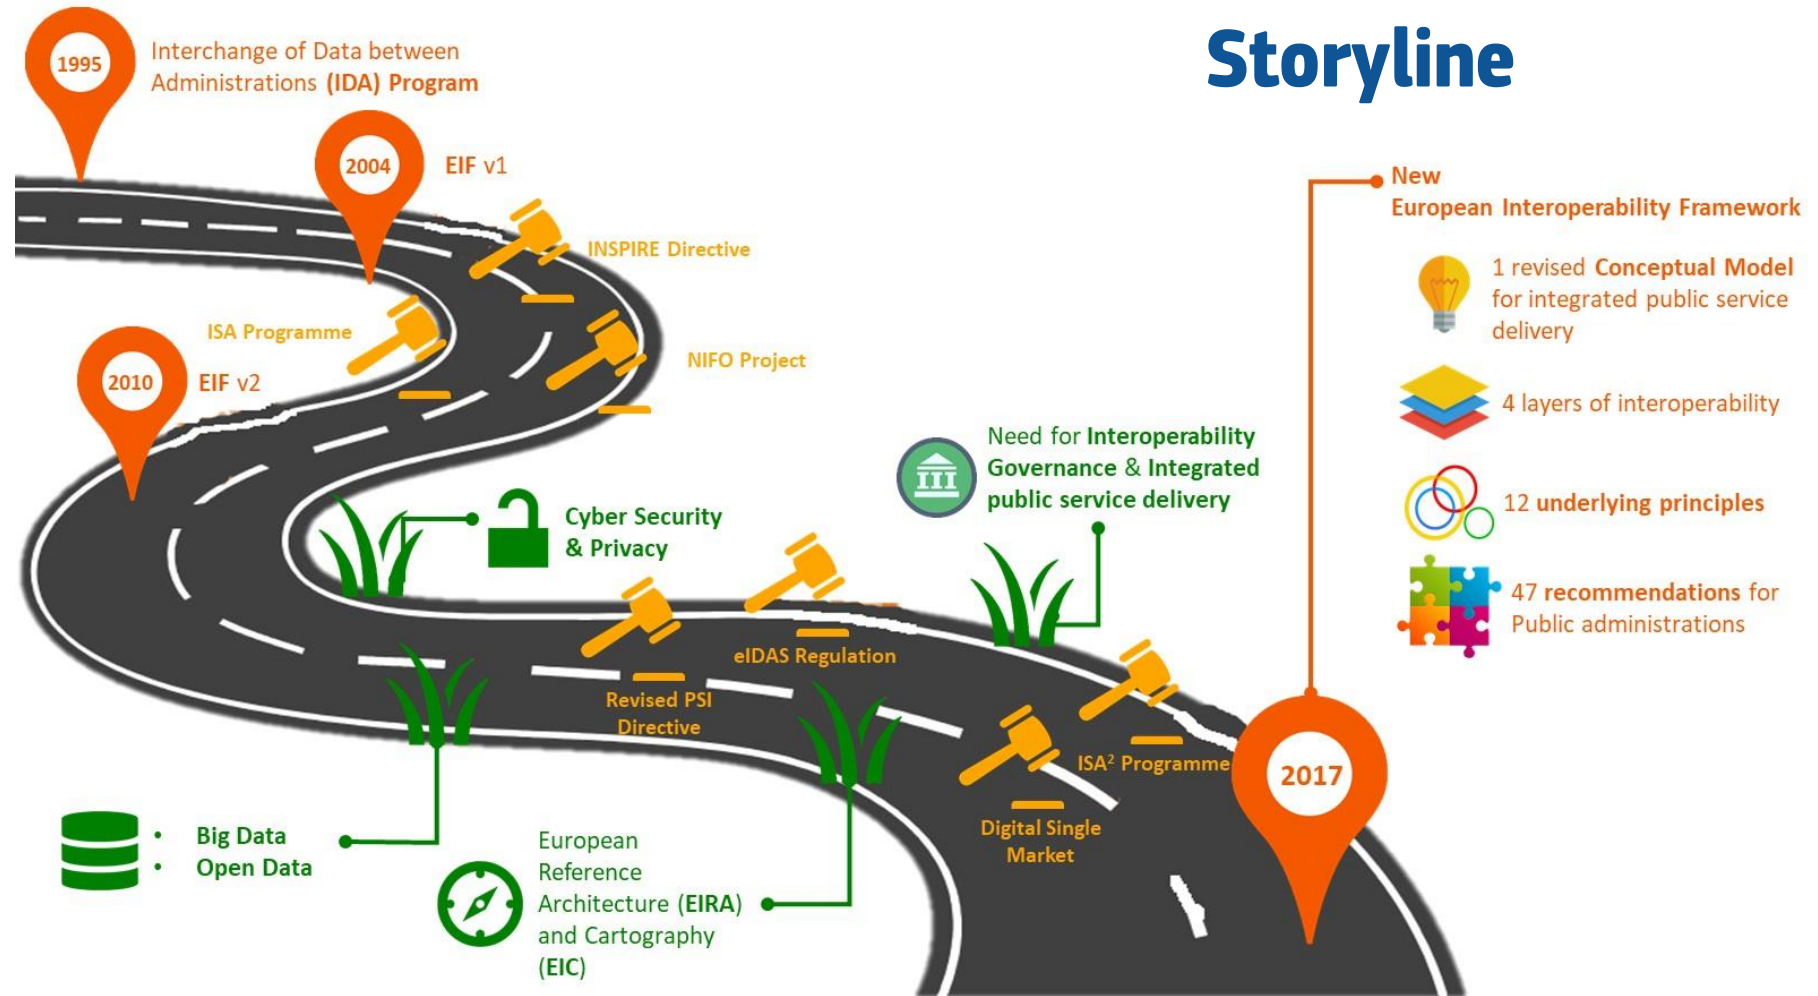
Storyline

1995 Interchange of Data between Administrations (IDA) Program

2004 EIF v1

INSPIRE Directive

ISA Programme

NIFO Project

2010 EIF v2

Cyber Security & Privacy

Need for Interoperability Governance & Integrated public service delivery

eIDAS Regulation

Revised PSI Directive

ISA$^2$ Programme

Digital Single Market

2017

New European Interoperability Framework

1 revised Conceptual Model for integrated public service delivery

4 layers of interoperability

12 underlying principles

47 recommendations for Public administrations

• Big Data
• Open Data

European Reference Architecture (EIRA) and Cartography (EIC)